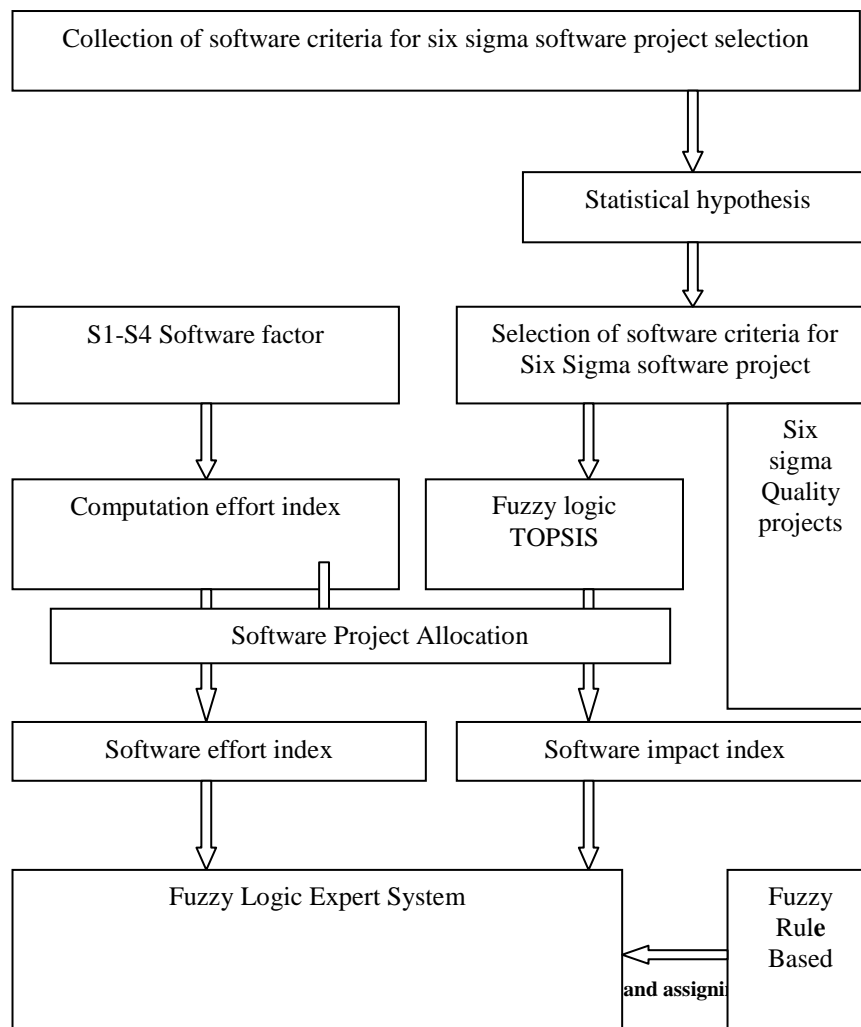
Collection of software criteria for six sigma software project selection

Statistical hypothesis

S1-S4 Software factor

Selection of software criteria for Six Sigma software project

Six sigma Quality projects

Computation effort index

Fuzzy logic TOPSIS

Software Project Allocation

Software effort index

Software impact index

Fuzzy Logic Expert System

Fuzzy Rule Based

and assigni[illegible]